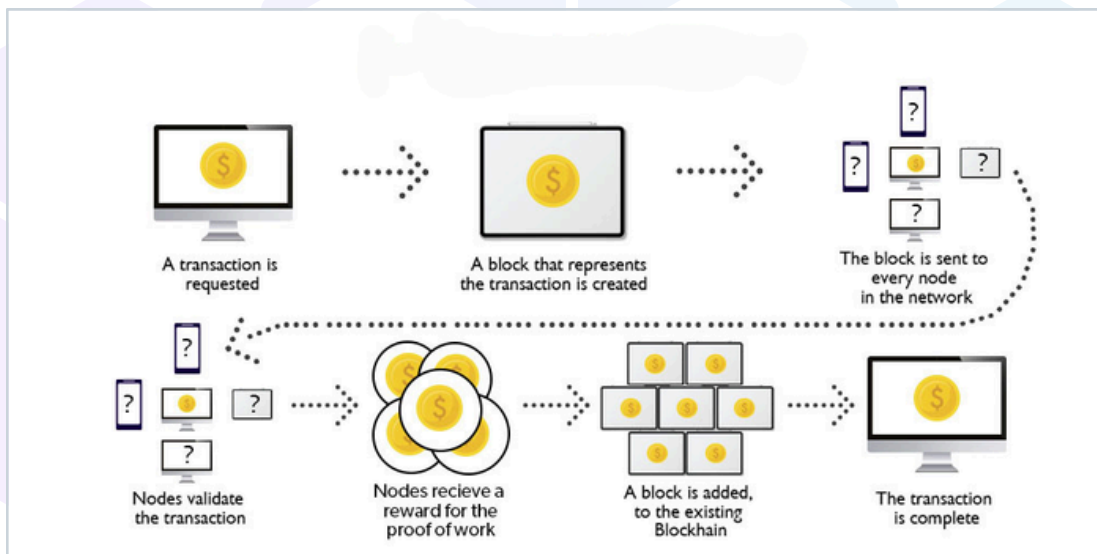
$

A transaction is requested

$

A block that represents the transaction is created

?

?

$

?

?

The block is sent to every node in the network

?

?

$

?

?

Nodes validate the transaction

$

Nodes recieve a reward for the proof of work

$ $ $ $ $ $ $

A block is added, to the existing Blockhain

$

The transaction is complete